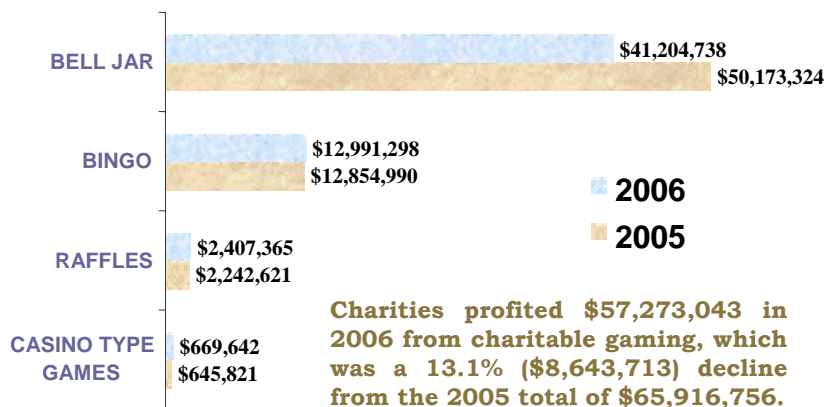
BELL JAR
$41,204,738
$50,173,324

BINGO
$12,991,298
$12,854,990

RAFFLES
$2,407,365
$2,242,621

CASINO TYPE GAMES
$669,642
$645,821

2006
2005

Charities profited $57,273,043 in 2006 from charitable gaming, which was a 13.1% ($8,643,713) decline from the 2005 total of $65,916,756.